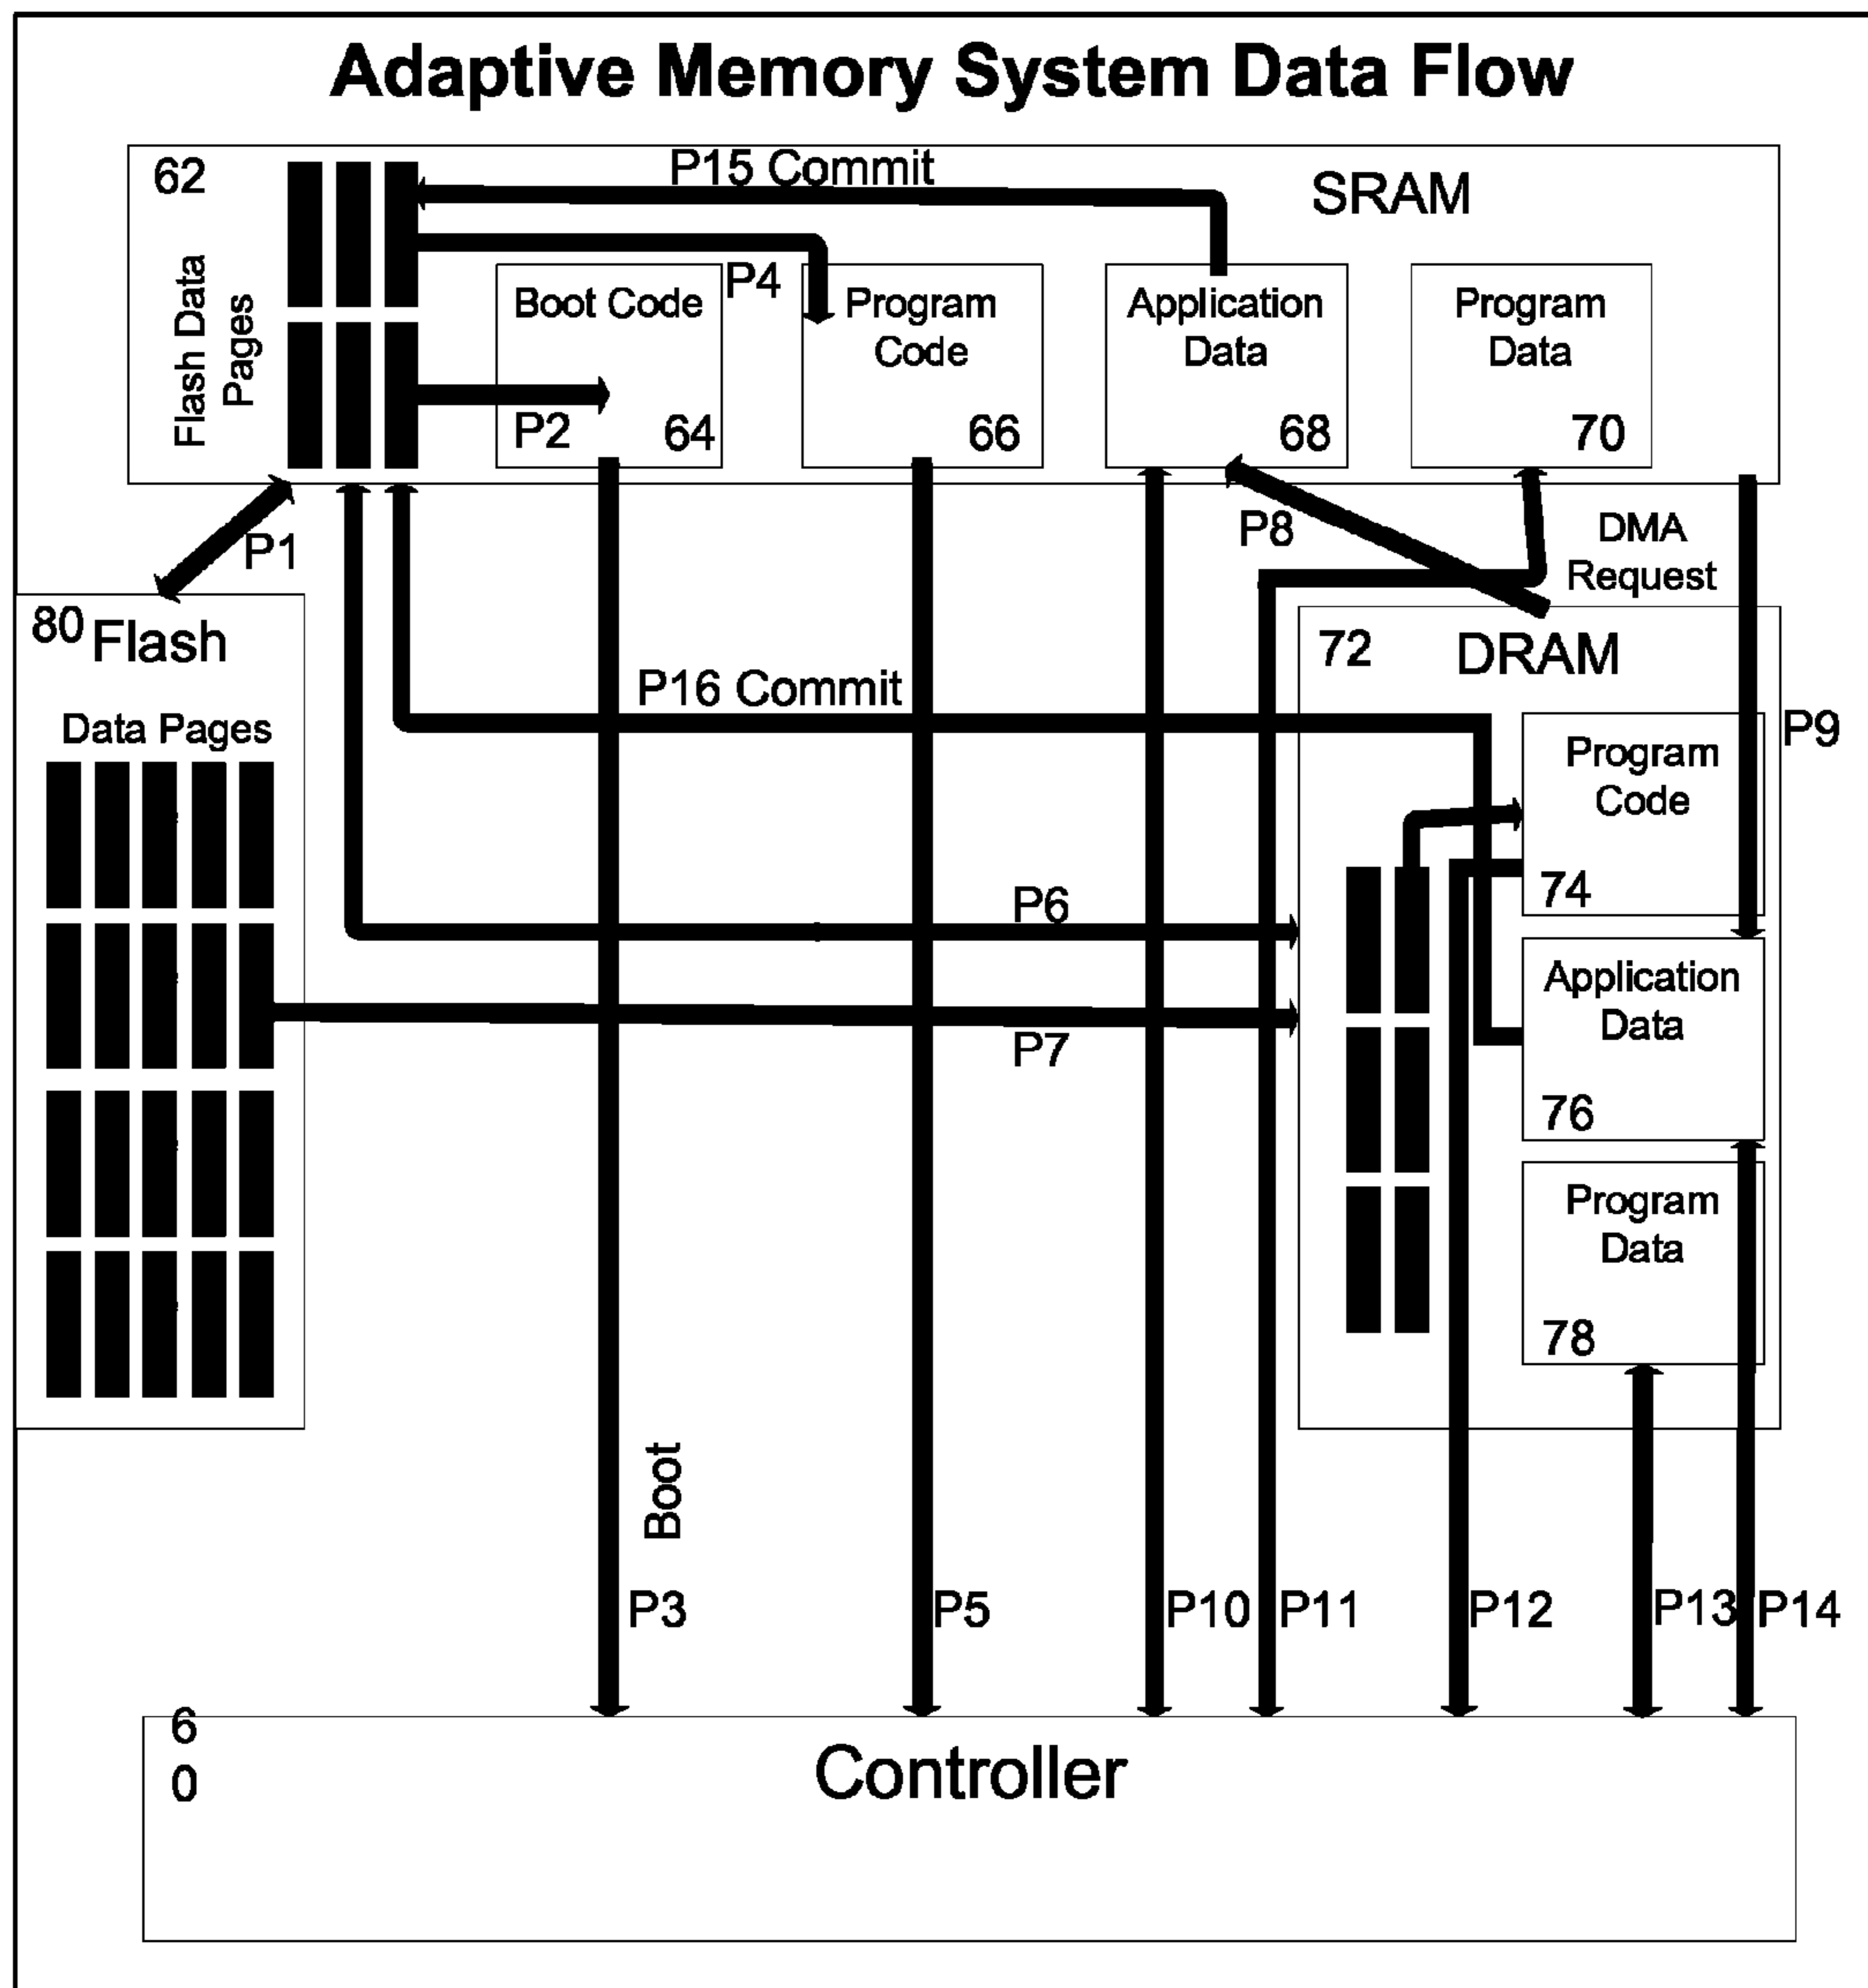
Adaptive Memory System Data Flow

62

Flash Data Pages

P15 Commit

SRAM

P4

Boot Code

P2

64

Program Code

66

Application Data

68

Program Data

70

P1

P8

DMA Request

80 Flash

Data Pages

72

DRAM

P16 Commit

P9

Program Code

74

P6

Application Data

76

P7

Program Data

78

Boot

P3

P5

P10

P11

P12

P13

P14

6
0

Controller